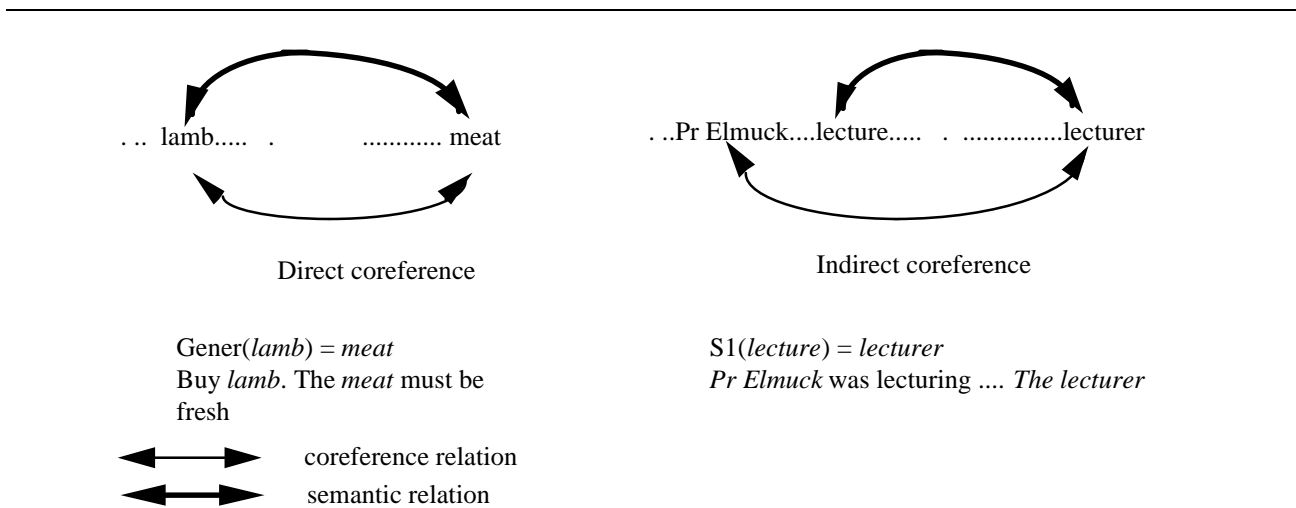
. .. lamb..... . ............ meat

Direct coreference

. ..Pr Elmuck....lecture..... . ...............lecturer

Indirect coreference

Gener(*lamb*) = *meat*
Buy *lamb*. The *meat* must be fresh

S1(*lecture*) = *lecturer*
*Pr Elmuck* was lecturing .... *The lecturer*

coreference relation
semantic relation